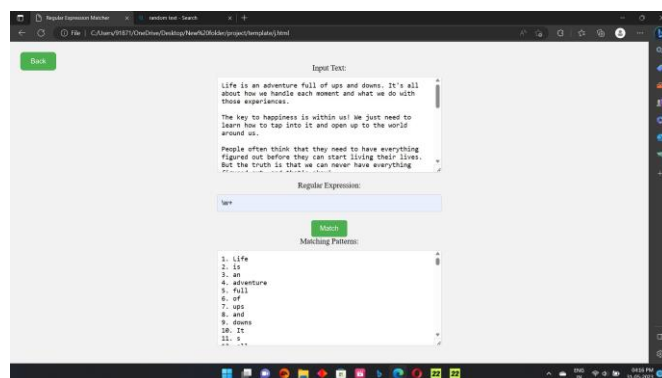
Regular Expression Matcher
random text - Search
File | C:/Users/91871/OneDrive/Desktop/New%20folder/project/templates/j.html

Back

Input Text:

Life is an adventure full of ups and downs. It's all about how we handle each moment and what we do with those experiences.

The key to happiness is within us! We just need to learn how to tap into it and open up to the world around us.

People often think that they need to have everything figured out before they can start living their lives. But the truth is that we can never have everything

Regular Expression:

\w+

Match

Matching Patterns:

1. Life
2. is
3. an
4. adventure
5. full
6. of
7. ups
8. and
9. downs
10. It
11. s